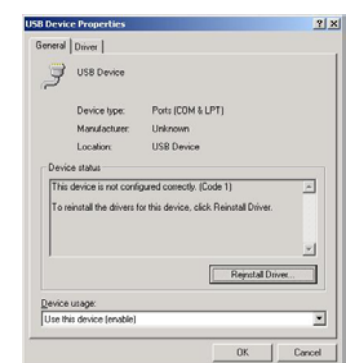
USB Device Properties ? x

General | Driver |

USB Device

Device type: Ports (COM & LPT)
Manufacturer: Unknown
Location: USB Device

Device status

This device is not configured correctly. (Code 1)

To reinstall the drivers for this device, click Reinstall Driver.

Reinstall Driver...

Device usage:

Use this device (enable)

OK Cancel